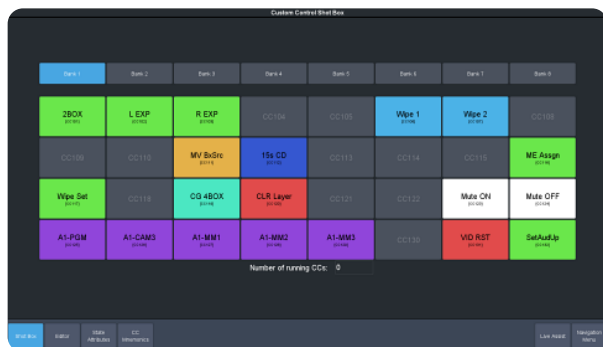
Custom Control Shot Box

Bank 1 | Bank 2 | Bank 3 | Bank 4 | Bank 5 | Bank 6 | Bank 7 | Bank 8

2BOX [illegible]
L EXP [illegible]
R EXP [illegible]
CC104
CC105
Wipe 1 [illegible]
Wipe 2 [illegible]
CC108

CC109
CC110
MV 8xSrc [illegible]
15s CD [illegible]
CC113
CC114
CC115
ME Assgn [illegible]

Wipe Set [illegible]
CC118
CG 4BOX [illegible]
CLR Layer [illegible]
CC121
CC122
Mute ON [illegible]
Mute OFF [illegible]

A1-PGM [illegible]
A1-CAM3 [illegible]
A1-MM1 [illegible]
A1-MM2 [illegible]
A1-MM3 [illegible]
CC130
VID RST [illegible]
SetAudUp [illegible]

Number of running CCs: 0

Shot Box
Editor
State Attributes
CC References
Live Assist
Navigation Menu